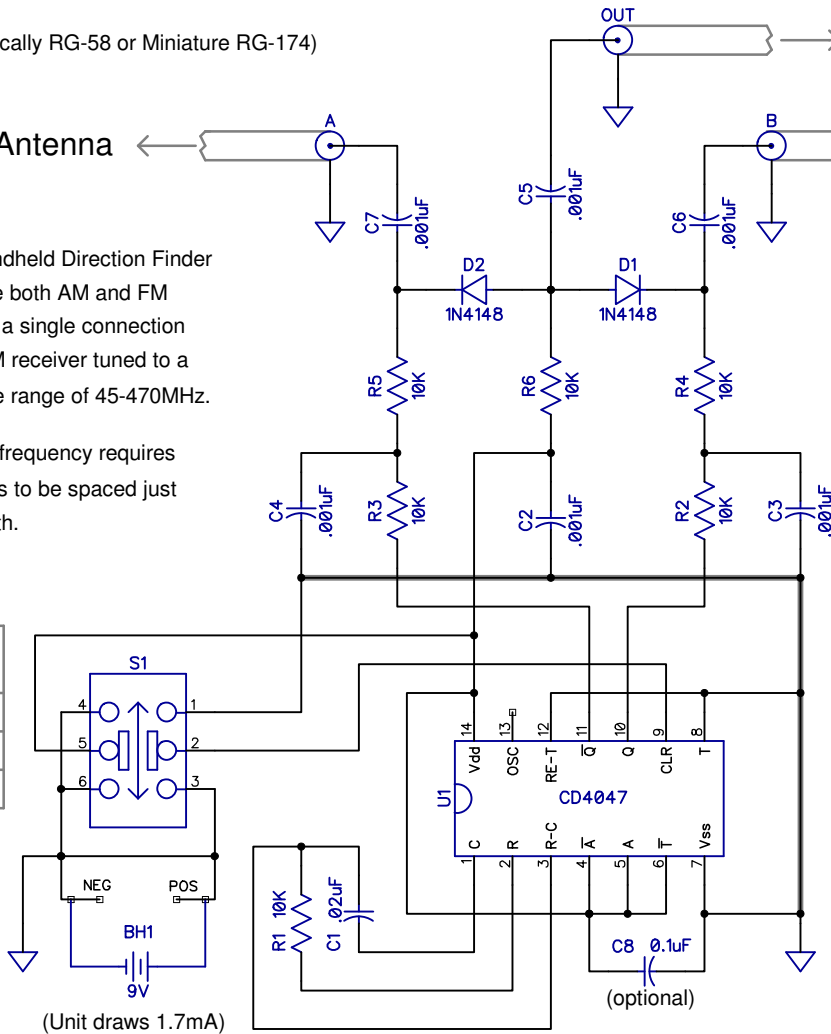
cally RG-58 or Miniature RG-174)

Antenna

ndheld Direction Finder
e both AM and FM
a single connection
M receiver tuned to a
e range of 45-470MHz.

frequency requires
s to be spaced just
th.

OUT

A

B

C7 .001uF

C5 .001uF

C6 .001uF

D2 1N4148

D1 1N4148

R5 10K

R6 10K

R4 10K

C4 .001uF

R3 10K

C2 .001uF

R2 10K

C3 .001uF

S1

4 1
5 2
6 3

14 13 12 11 10 9 8
Vdd OSC RE-T $\overline{Q}$ Q CLR T

U1 CD4047

C R R-C $\overline{A}$ A $\overline{T}$ Vss
1 2 3 4 5 6 7

NEG POS

BH1
9V

(Unit draws 1.7mA)

R1 10K

C1 .02uF

C8 0.1uF
(optional)